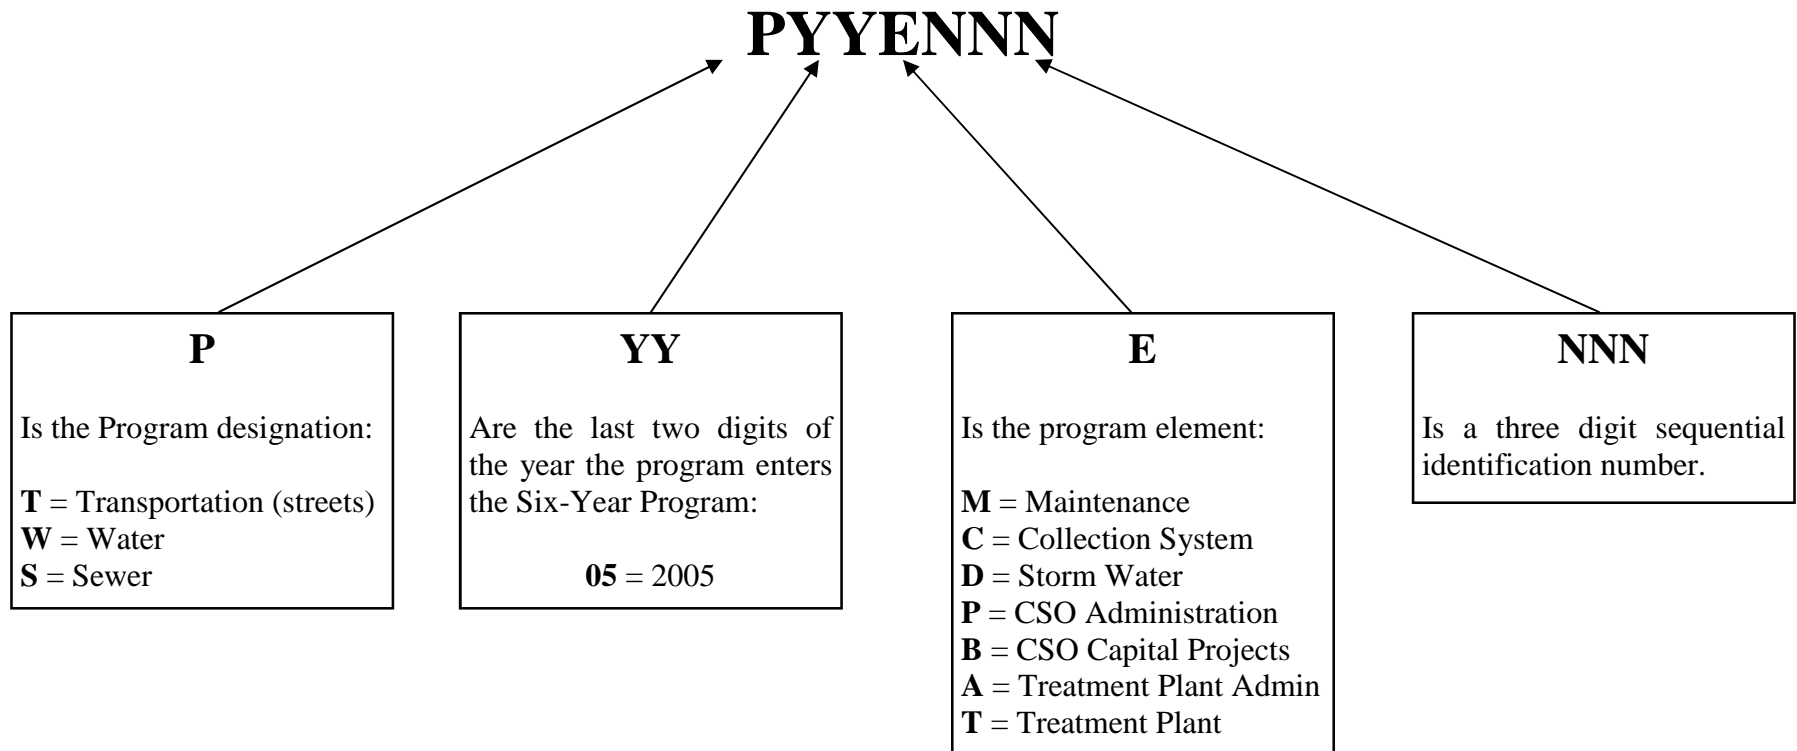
PYYENNN

P

Is the Program designation:

T = Transportation (streets)
W = Water
S = Sewer

YY

Are the last two digits of the year the program enters the Six-Year Program:

05 = 2005

E

Is the program element:

M = Maintenance
C = Collection System
D = Storm Water
P = CSO Administration
B = CSO Capital Projects
A = Treatment Plant Admin
T = Treatment Plant

NNN

Is a three digit sequential identification number.